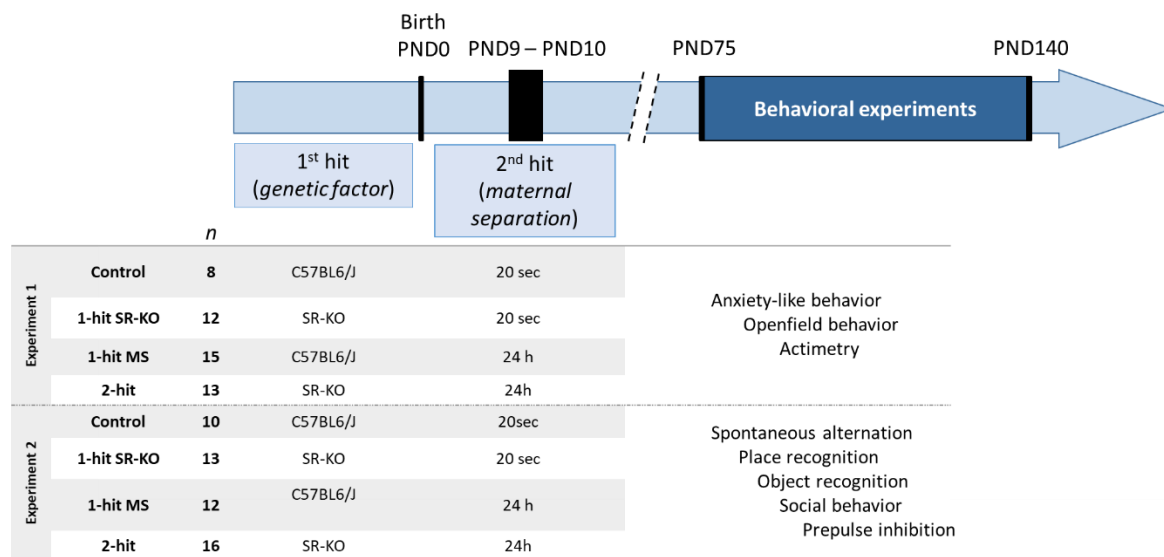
Birth
PND0

PND9 – PND10

PND75

PND140

Behavioral experiments

1st hit (*genetic factor*)

2nd hit (*maternal separation*)

| | | *n* | | | |
|---|---|---|---|---|---|
| Experiment 1 | Control | 8 | C57BL6/J | 20 sec | Anxiety-like behavior, Openfield behavior, Actimetry |
| | 1-hit SR-KO | 12 | SR-KO | 20 sec | |
| | 1-hit MS | 15 | C57BL6/J | 24 h | |
| | 2-hit | 13 | SR-KO | 24h | |
| Experiment 2 | Control | 10 | C57BL6/J | 20sec | Spontaneous alternation, Place recognition, Object recognition, Social behavior, Prepulse inhibition |
| | 1-hit SR-KO | 13 | SR-KO | 20 sec | |
| | 1-hit MS | 12 | C57BL6/J | 24 h | |
| | 2-hit | 16 | SR-KO | 24h | |